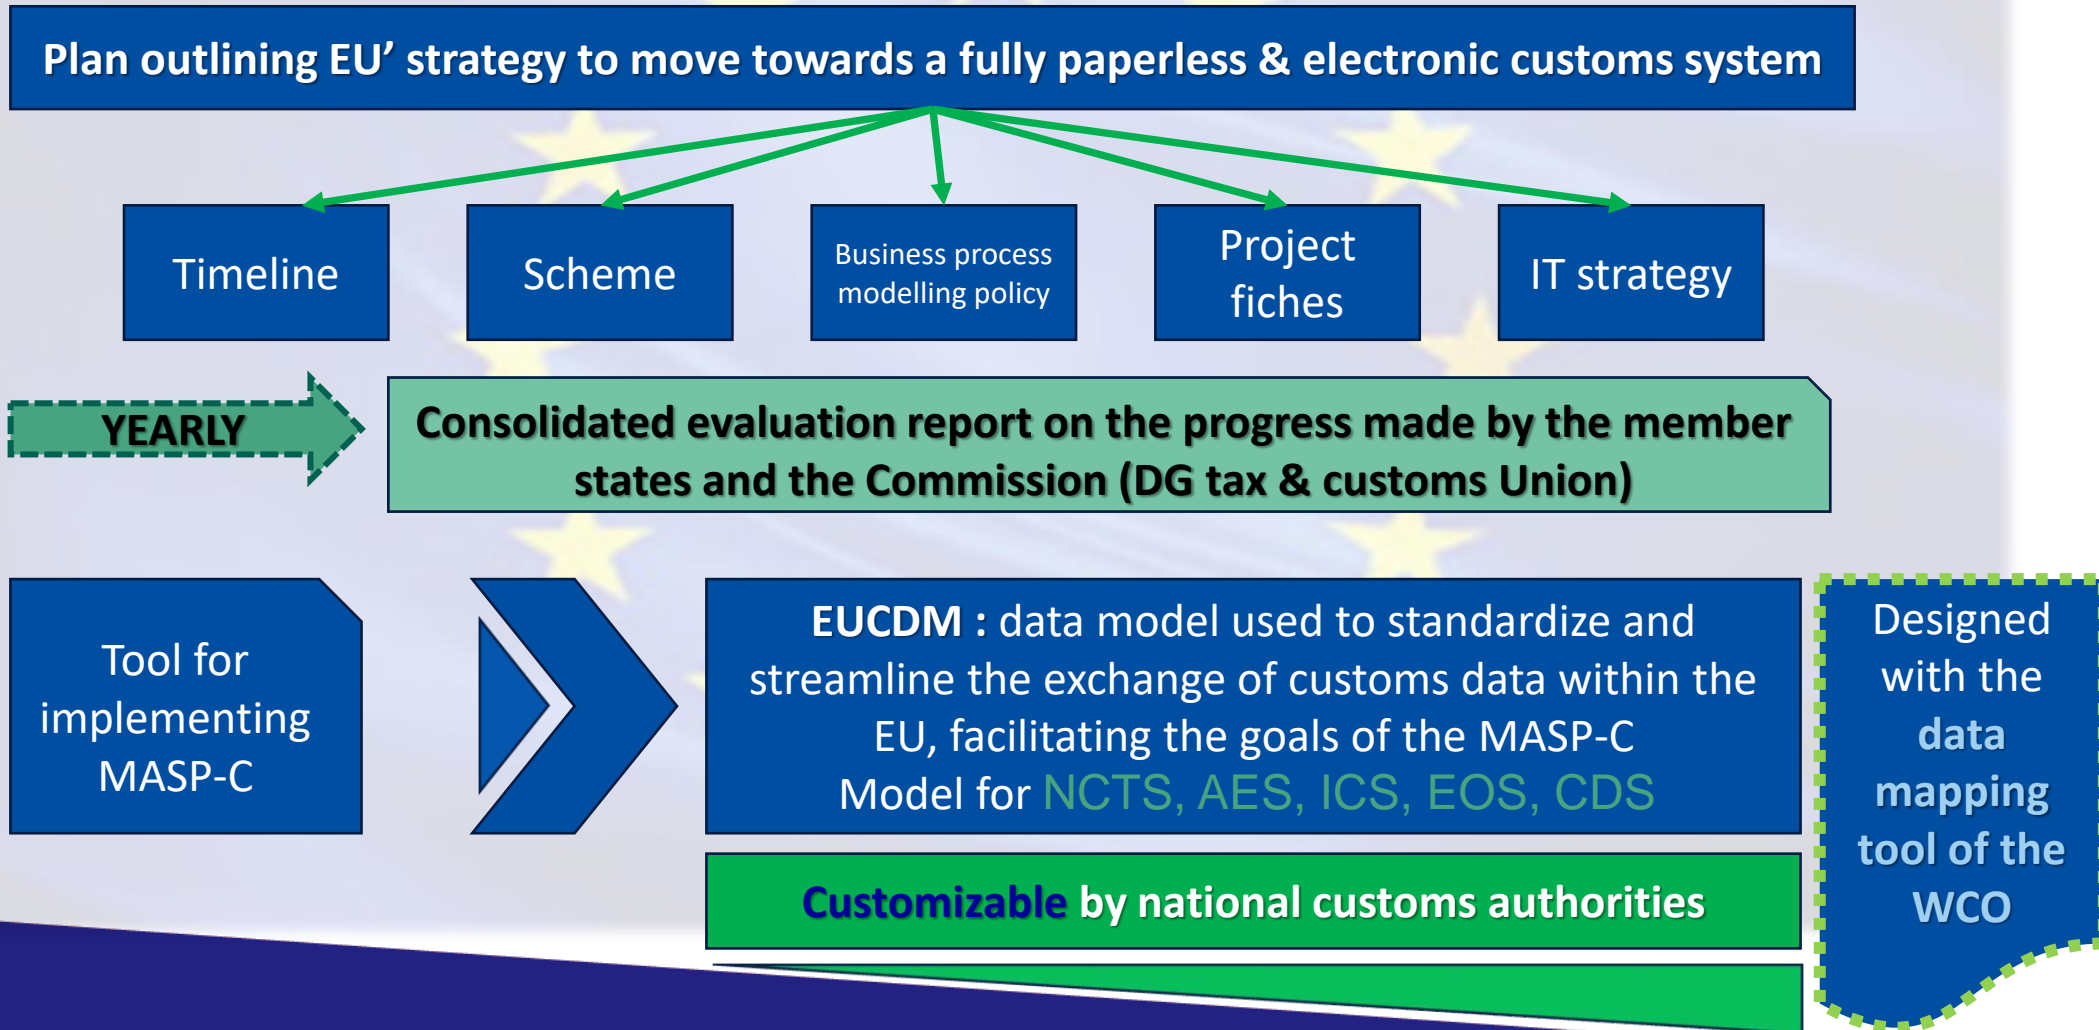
Plan outlining EU’ strategy to move towards a fully paperless & electronic customs system

Timeline

Scheme

Business process modelling policy

Project fiches

IT strategy

YEARLY

Consolidated evaluation report on the progress made by the member states and the Commission (DG tax & customs Union)

Tool for implementing MASP-C

EUCDM : data model used to standardize and streamline the exchange of customs data within the EU, facilitating the goals of the MASP-C
Model for NCTS, AES, ICS, EOS, CDS

Customizable by national customs authorities

Designed with the data mapping tool of the WCO